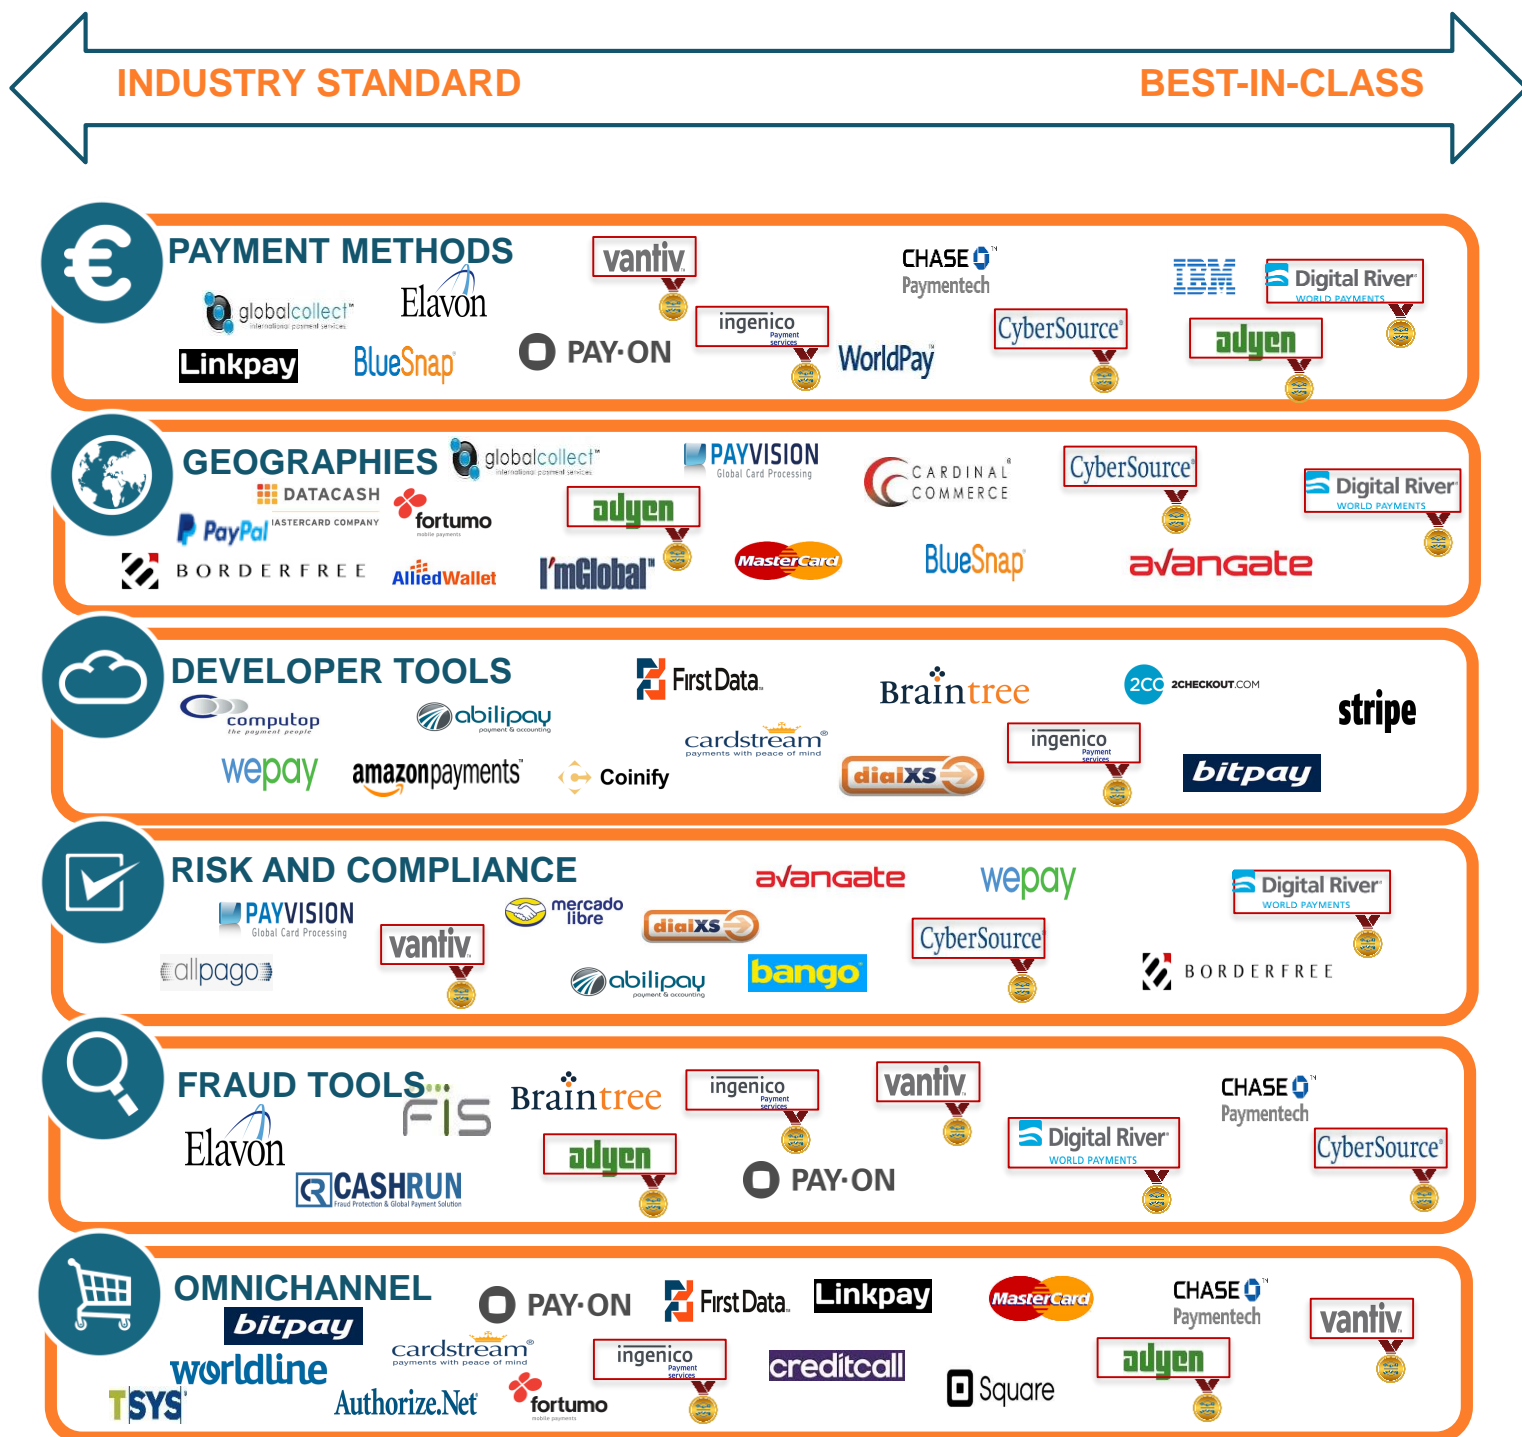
INDUSTRY STANDARD BEST-IN-CLASS

PAYMENT METHODS
vantiv
CHASE Paymentech
IBM
Digital River WORLD PAYMENTS
globalcollect international payment services
Elavon
ingenico Payment services
CyberSource
adyen
Linkpay
BlueSnap
PAY·ON
WorldPay

GEOGRAPHIES
globalcollect international payment services
PAYVISION Global Card Processing
CARDINAL COMMERCE
CyberSource
Digital River WORLD PAYMENTS
DATACASH
MASTERCARD COMPANY
PayPal
fortumo mobile payments
adyen
BORDERFREE
AlliedWallet
I'mGlobal
MasterCard
BlueSnap
avangate

DEVELOPER TOOLS
First Data.
Braintree
2CO 2CHECKOUT.COM
stripe
computop the payment people
abilipay payment & accounting
cardstream payments with peace of mind
ingenico Payment services
wepay
amazonpayments
Coinify
dialXS
bitpay

RISK AND COMPLIANCE
avangate
wepay
Digital River WORLD PAYMENTS
PAYVISION Global Card Processing
mercado libre
dialXS
CyberSource
vantiv
allpago
abilipay payment & accounting
bango
BORDERFREE

FRAUD TOOLS
FIS
Braintree
ingenico Payment services
vantiv
CHASE Paymentech
Elavon
Digital River WORLD PAYMENTS
CyberSource
adyen
CASHRUN Fraud Protection & Global Payment Solution
PAY·ON

OMNICHANNEL
PAY·ON
First Data.
Linkpay
MasterCard
CHASE Paymentech
vantiv
bitpay
cardstream payments with peace of mind
ingenico Payment services
creditcall
adyen
worldline
TSYS
Authorize.Net
fortumo mobile payments
Square